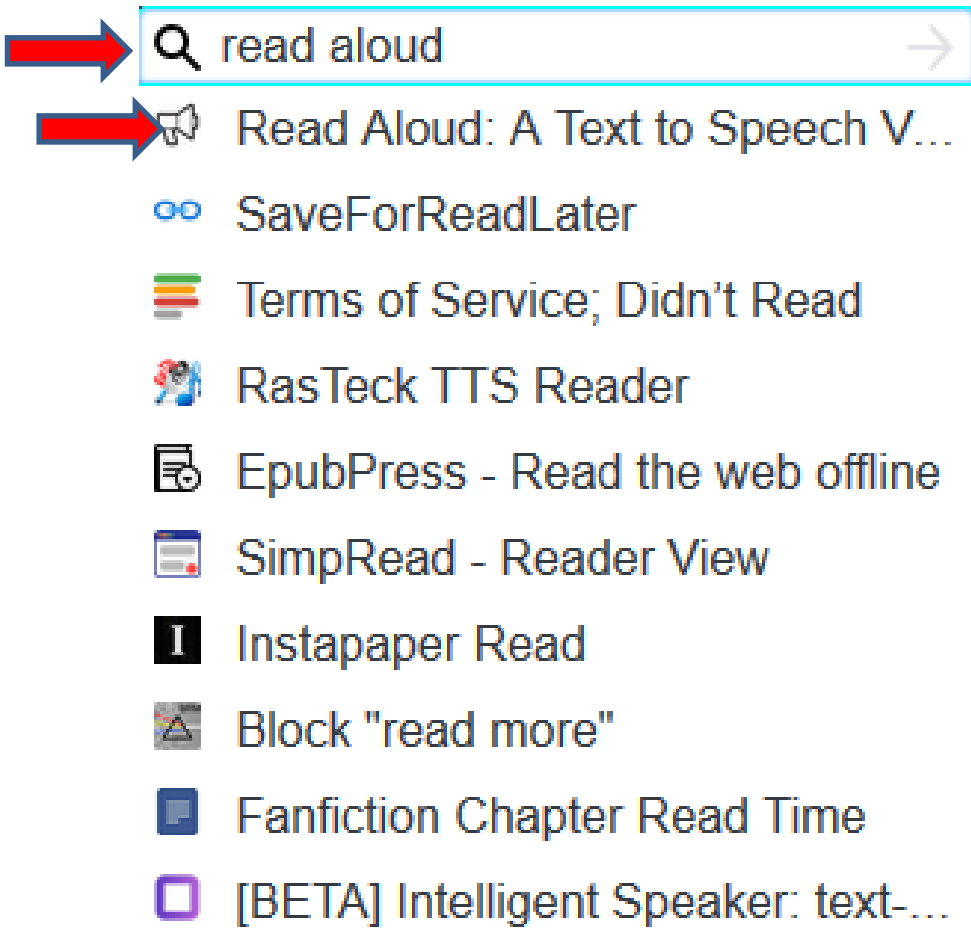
read aloud

Read Aloud: A Text to Speech V...

SaveForReadLater

Terms of Service; Didn’t Read

RasTeck TTS Reader

EpubPress - Read the web offline

SimpRead - Reader View

I Instapaper Read

Block "read more"

Fanfiction Chapter Read Time

[BETA] Intelligent Speaker: text-...